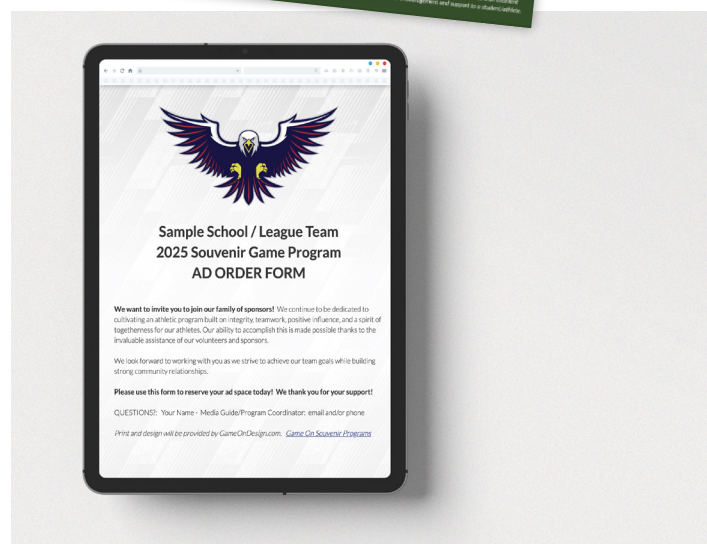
encouragement and support to a student athlete.

Sample School / League Team
2025 Souvenir Game Program
AD ORDER FORM

**We want to invite you to join our family of sponsors!** We continue to be dedicated to cultivating an athletic program built on integrity, teamwork, positive influence, and a spirit of togetherness for our athletes. Our ability to accomplish this is made possible thanks to the invaluable assistance of our volunteers and sponsors.

We look forward to working with you as we strive to achieve our team goals while building strong community relationships.

**Please use this form to reserve your ad space today! We thank you for your support!**

QUESTIONS?: Your Name - Media Guide/Program Coordinator: email and/or phone

*Print and design will be provided by GameOnDesign.com. Game On Souvenir Programs*